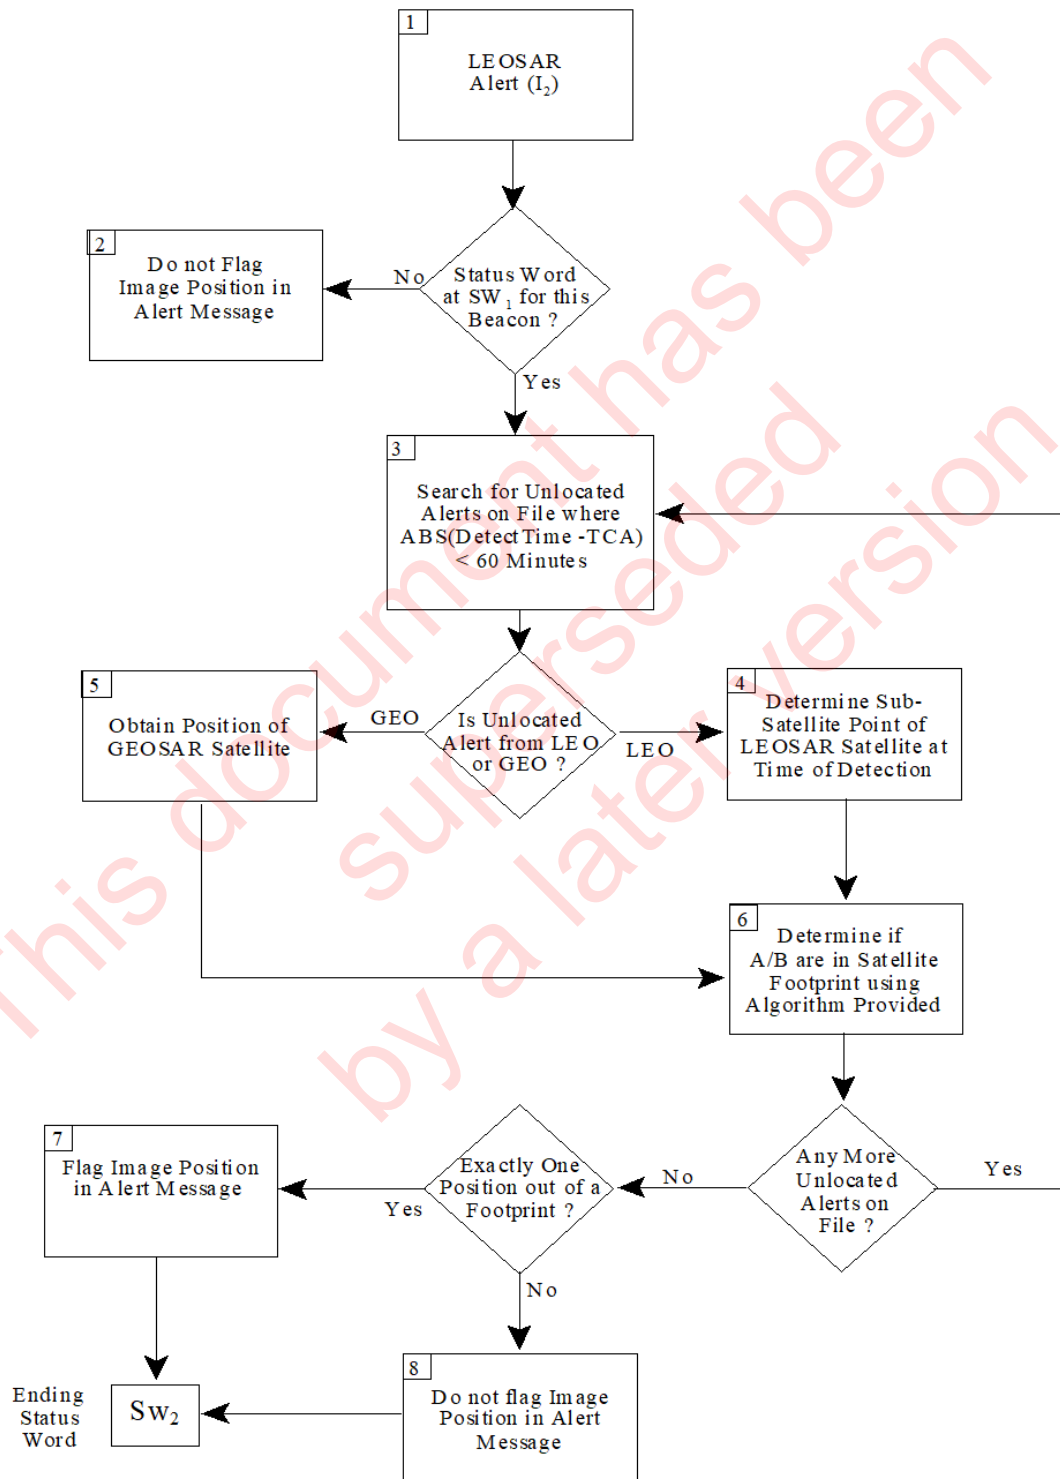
1
LEOSAR Alert ($I_2$)

Status Word at $SW_1$ for this Beacon ?

No

2
Do not Flag Image Position in Alert Message

Yes

3
Search for Unlocated Alerts on File where ABS(Detect Time -TCA) < 60 Minutes

Is Unlocated Alert from LEO or GEO ?

GEO

5
Obtain Position of GEOSAR Satellite

LEO

4
Determine Sub-Satellite Point of LEOSAR Satellite at Time of Detection

6
Determine if A/B are in Satellite Footprint using Algorithm Provided

Any More Unlocated Alerts on File ?

Yes

No

Exactly One Position out of a Footprint ?

Yes

7
Flag Image Position in Alert Message

No

8
Do not flag Image Position in Alert Message

Ending Status Word

$Sw_2$

this document has been superseded by a later version